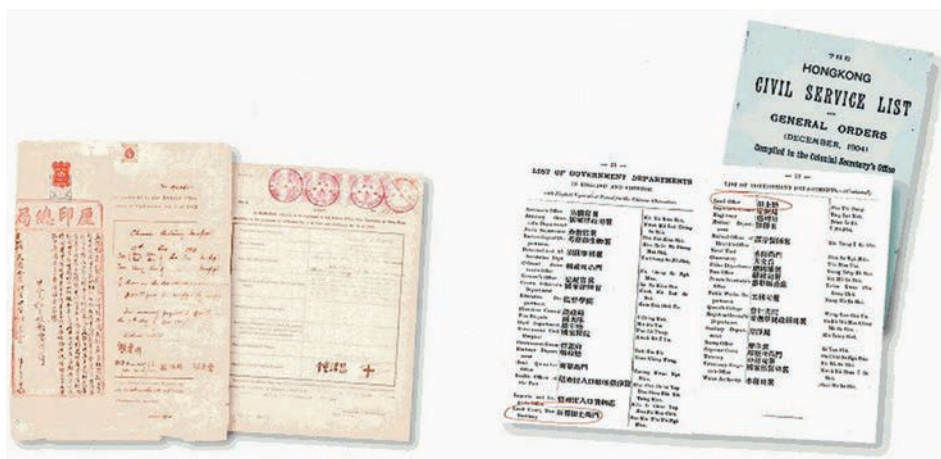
局總印廣

THE
HONGKONG
CIVIL SERVICE LIST
GENERAL ORDERS
(DECEMBER, 1904)
Compiled in the Colonial Secretary's Office

— 21 —
LIST OF GOVERNMENT DEPARTMENTS
IN ENGLISH AND CHINESE
with English Equivalent Sound for the Chinese Characters.

— 22 —
LIST OF GOVERNMENT DEPARTMENTS—(Continued).

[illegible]